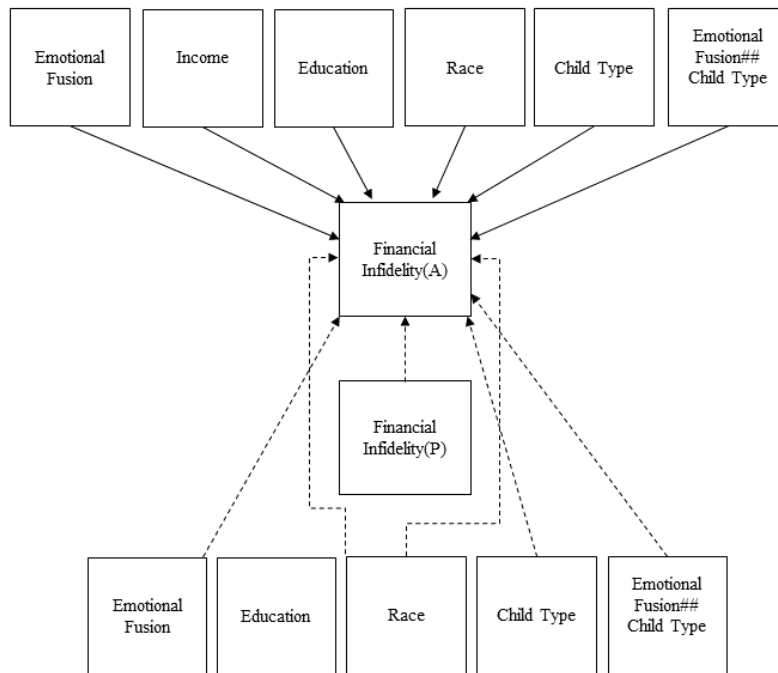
Emotional Fusion

Income

Education

Race

Child Type

Emotional Fusion## Child Type

Financial Infidelity(A)

Financial Infidelity(P)

Emotional Fusion

Education

Race

Child Type

Emotional Fusion## Child Type